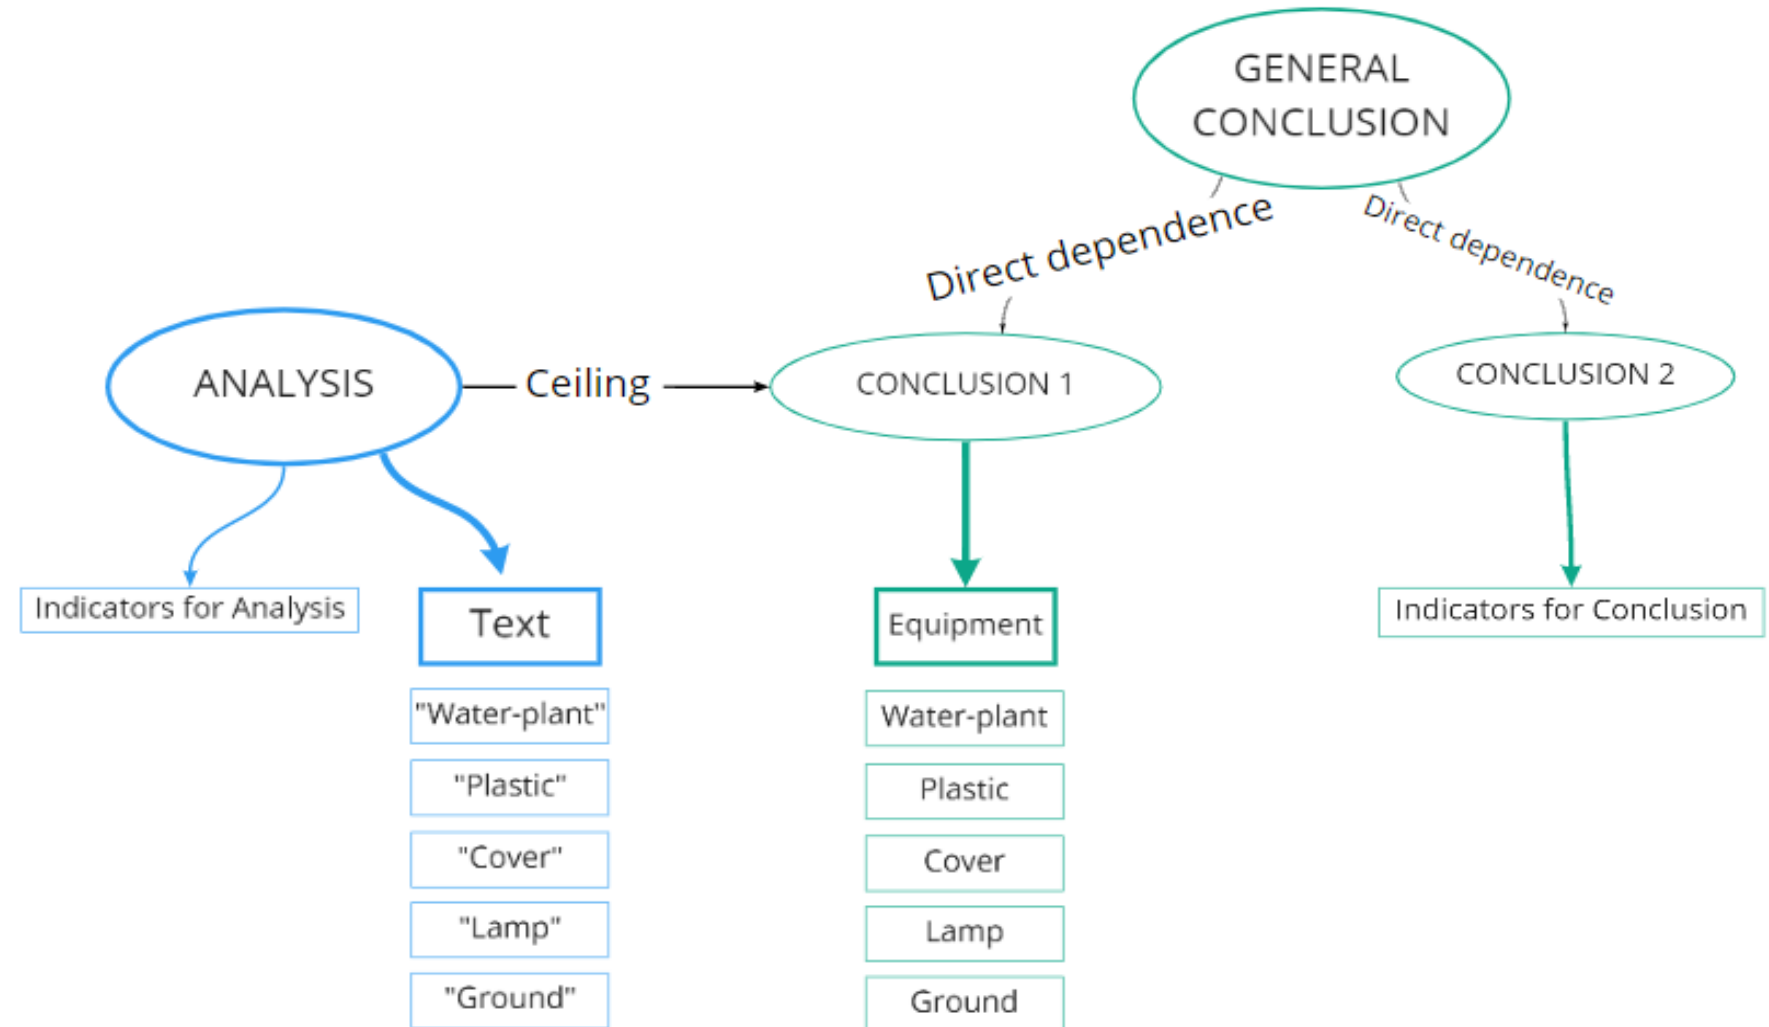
GENERAL CONCLUSION

Direct dependence

Direct dependence

ANALYSIS

Ceiling

CONCLUSION 1

CONCLUSION 2

Indicators for Analysis

Text

"Water-plant"

"Plastic"

"Cover"

"Lamp"

"Ground"

Equipment

Water-plant

Plastic

Cover

Lamp

Ground

Indicators for Conclusion